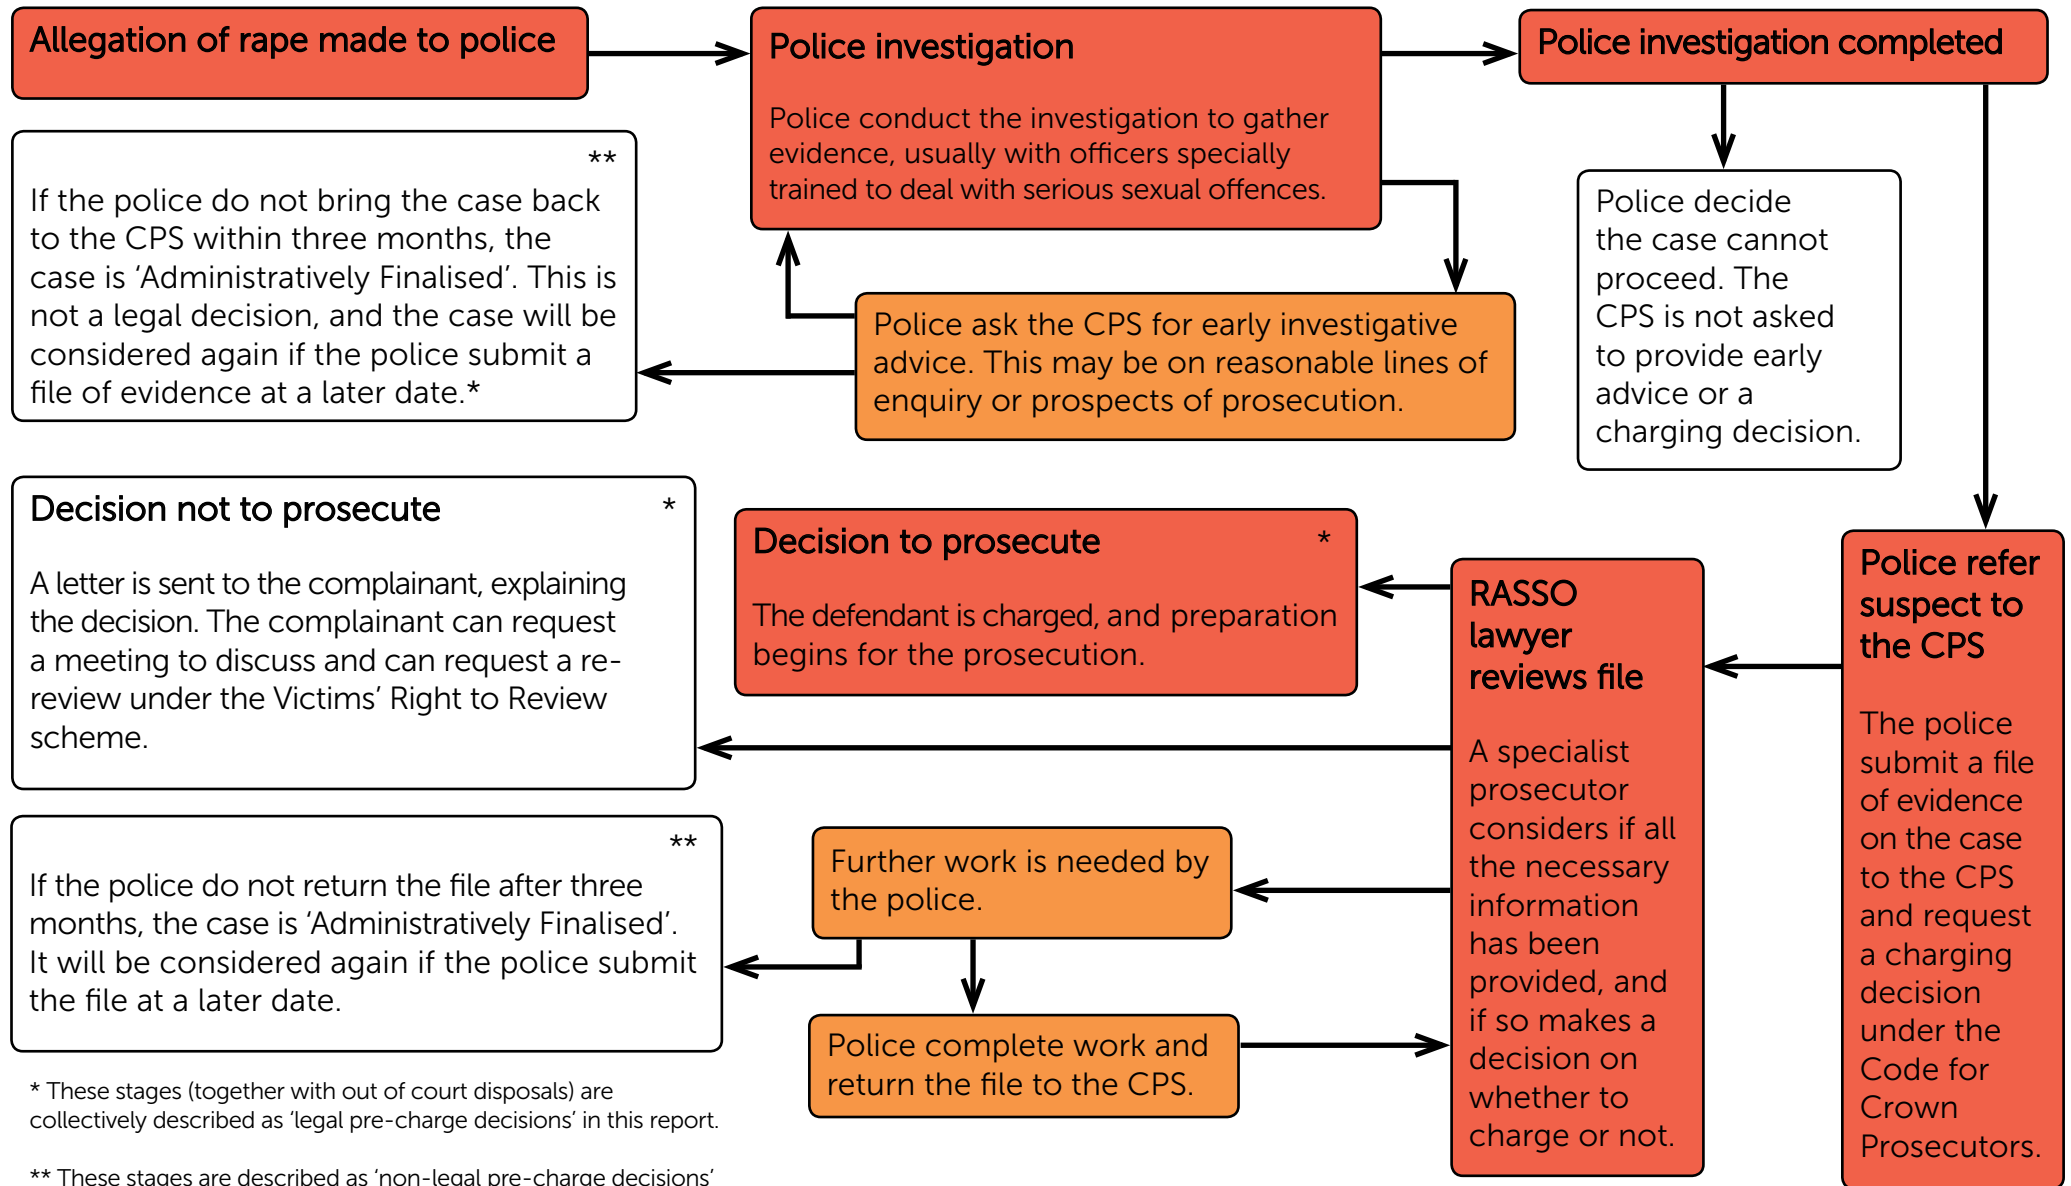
Allegation of rape made to police

Police investigation

Police conduct the investigation to gather evidence, usually with officers specially trained to deal with serious sexual offences.

Police investigation completed

**

If the police do not bring the case back to the CPS within three months, the case is 'Administratively Finalised'. This is not a legal decision, and the case will be considered again if the police submit a file of evidence at a later date.*

Police ask the CPS for early investigative advice. This may be on reasonable lines of enquiry or prospects of prosecution.

Police decide the case cannot proceed. The CPS is not asked to provide early advice or a charging decision.

Decision not to prosecute *

A letter is sent to the complainant, explaining the decision. The complainant can request a meeting to discuss and can request a re-review under the Victims' Right to Review scheme.

Decision to prosecute *

The defendant is charged, and preparation begins for the prosecution.

RASSO lawyer reviews file

A specialist prosecutor considers if all the necessary information has been provided, and if so makes a decision on whether to charge or not.

Police refer suspect to the CPS

The police submit a file of evidence on the case to the CPS and request a charging decision under the Code for Crown Prosecutors.

**

If the police do not return the file after three months, the case is 'Administratively Finalised'. It will be considered again if the police submit the file at a later date.

Further work is needed by the police.

Police complete work and return the file to the CPS.

* These stages (together with out of court disposals) are collectively described as 'legal pre-charge decisions' in this report.

** These stages are described as 'non-legal pre-charge decisions'